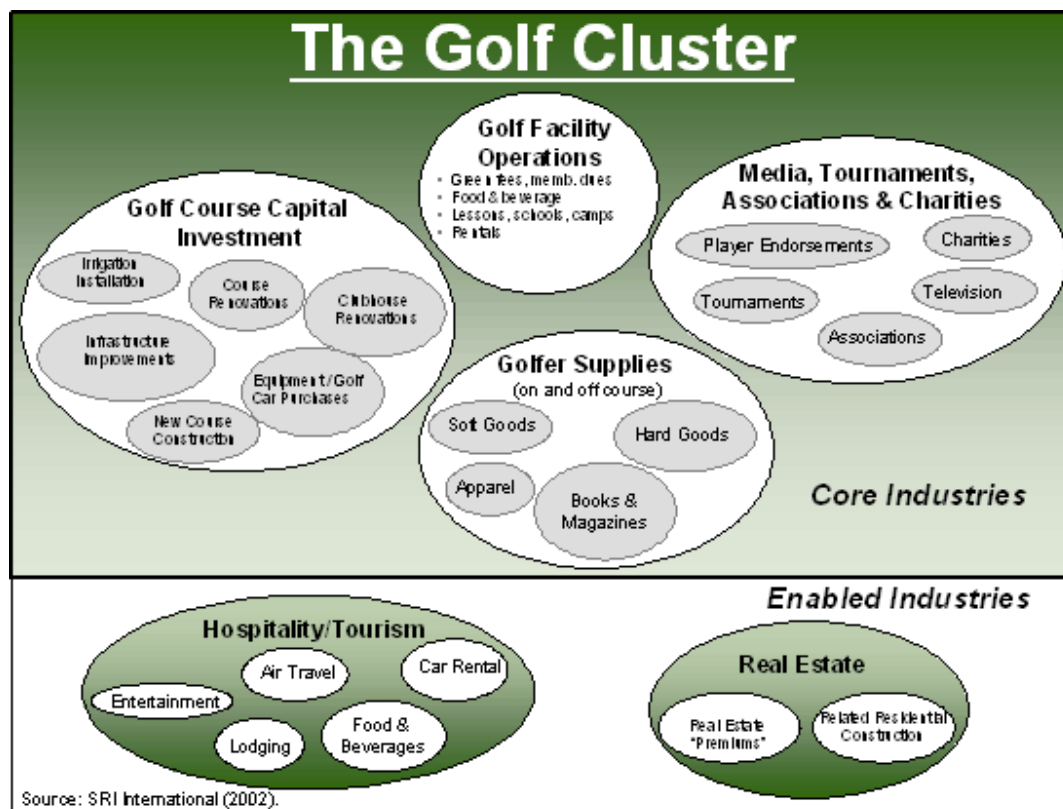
The Golf Cluster

Golf Facility Operations
- Green fees, memb. dues
- Food & beverage
- Lessons, schools, camps
- Rentals

Golf Course Capital Investment

Irrigation Installation

Course Renovations

Clubhouse Renovations

Infrastructure Improvements

Equipment/Golf Car Purchases

New Course Construction

Media, Tournaments, Associations & Charities

Player Endorsements

Charities

Tournaments

Television

Associations

Golfer Supplies
(on and off course)

Soft Goods

Hard Goods

Apparel

Books & Magazines

Core Industries

Enabled Industries

Hospitality/Tourism

Air Travel

Car Rental

Entertainment

Lodging

Food & Beverages

Real Estate

Real Estate "Premiums"

Related Residential Construction

Source: SRI International (2002).